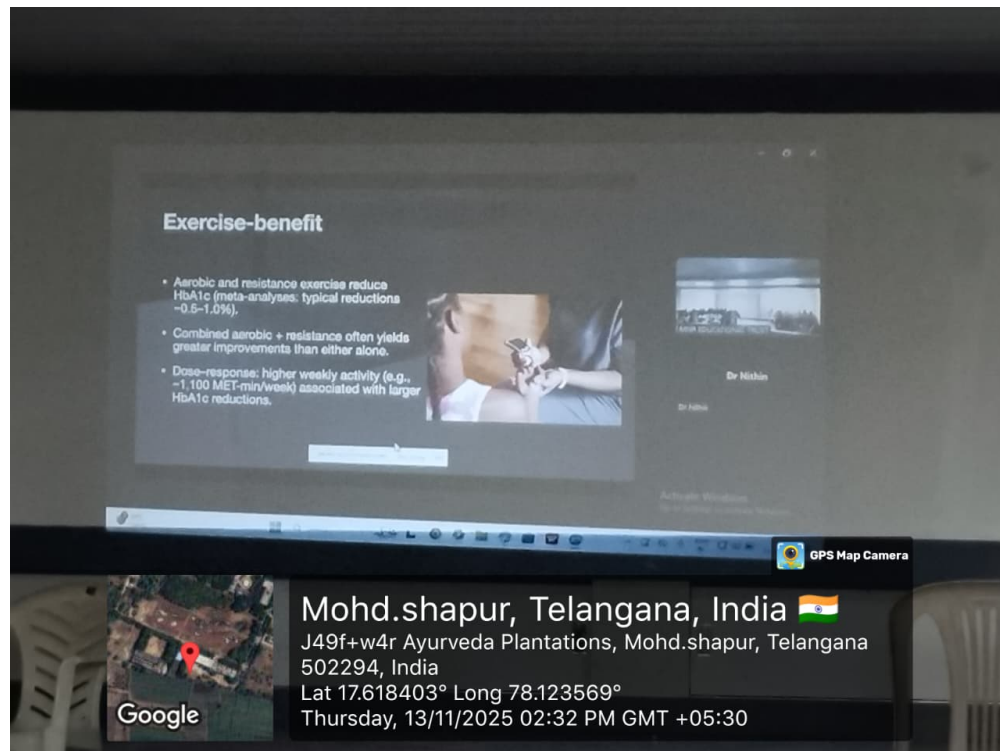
Exercise-benefit

• Aerobic and resistance exercise reduce HbA1c (meta-analyses: typical reductions ~0.5–1.0%).

• Combined aerobic + resistance often yields greater improvements than either alone.

• Dose–response: higher weekly activity (e.g., ~1,100 MET-min/week) associated with larger HbA1c reductions.

Dr Nithin

Dr Nithin

Activate Windows

GPS Map Camera

Mohd.shapur, Telangana, India 🇮🇳
J49f+w4r Ayurveda Plantations, Mohd.shapur, Telangana 502294, India
Lat 17.618403° Long 78.123569°
Thursday, 13/11/2025 02:32 PM GMT +05:30

Google